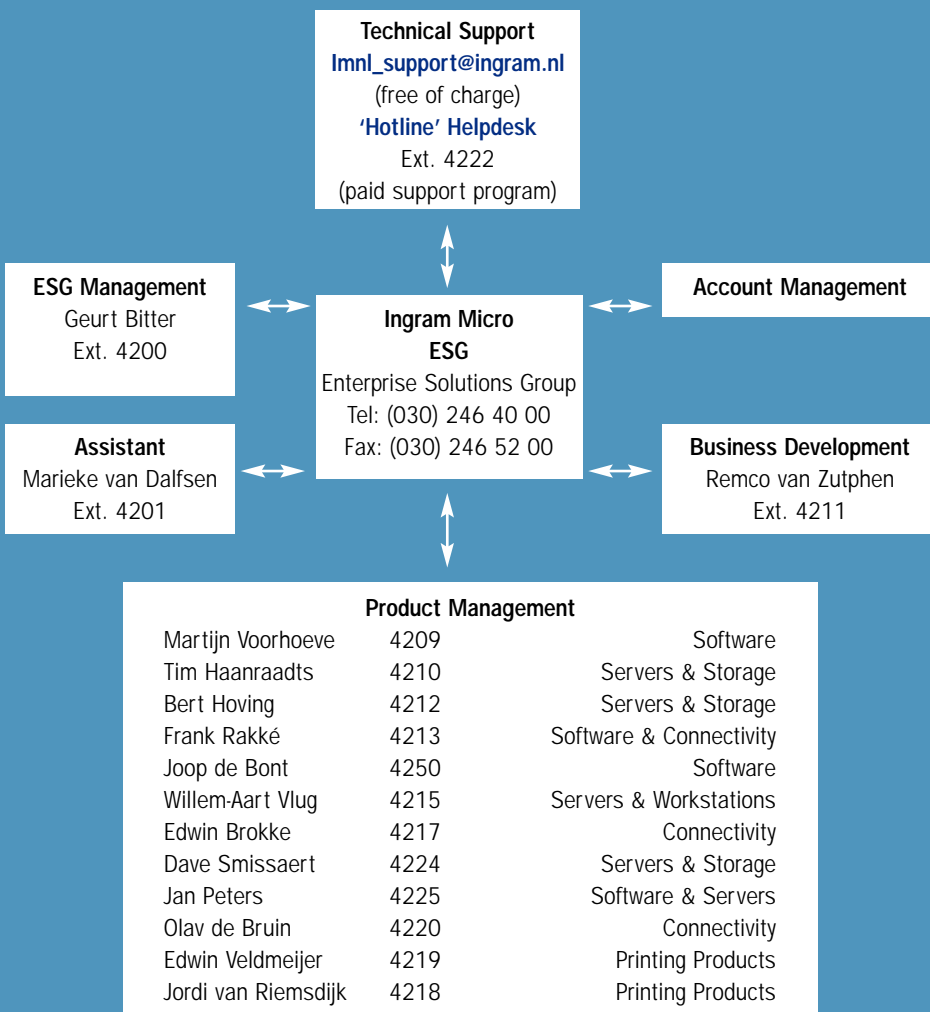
Technical Support
lmnl_support@ingram.nl
(free of charge)
'Hotline' Helpdesk
Ext. 4222
(paid support program)

ESG Management
Geurt Bitter
Ext. 4200

Ingram Micro
ESG
Enterprise Solutions Group
Tel: (030) 246 40 00
Fax: (030) 246 52 00

Account Management

Assistant
Marieke van Dalfsen
Ext. 4201

Business Development
Remco van Zutphen
Ext. 4211

Product Management

| | | |
|---|---|---|
| Martijn Voorhoeve | 4209 | Software |
| Tim Haanraadts | 4210 | Servers & Storage |
| Bert Hoving | 4212 | Servers & Storage |
| Frank Rakké | 4213 | Software & Connectivity |
| Joop de Bont | 4250 | Software |
| Willem-Aart Vlug | 4215 | Servers & Workstations |
| Edwin Brokke | 4217 | Connectivity |
| Dave Smissaert | 4224 | Servers & Storage |
| Jan Peters | 4225 | Software & Servers |
| Olav de Bruin | 4220 | Connectivity |
| Edwin Veldmeijer | 4219 | Printing Products |
| Jordi van Riemsdijk | 4218 | Printing Products |